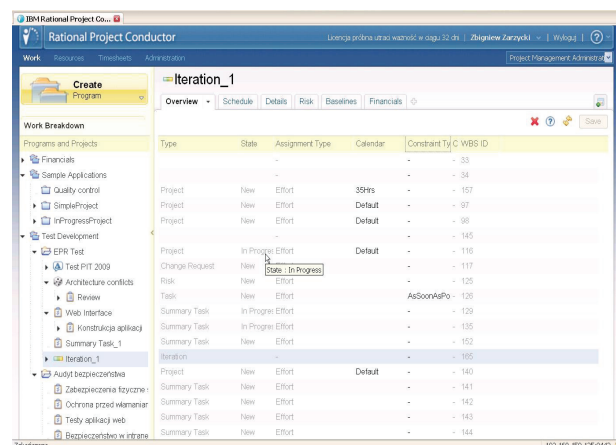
IBM Rational Project Co...

Rational Project Conductor

Licencja próbna utraci ważność w ciągu 32 dni | Zbigniew Zarzycki | Wyloguj | ?

Work Resources Timesheets Administration

Project Management Administra

Create
Program

Iteration_1

Overview Schedule Details Risk Baselines Financials

Save

Work Breakdown

Programs and Projects

Financials
Sample Applications
Quality control
SimpleProject
InProgressProject
Test Development
EPR Test
Test PIT 2009
Architecture conflicts
Review
Web Interface
Konstrukcja aplikacji
Summary Task_1
Iteration_1
Audyt bezpieczenstwa
Zabezpieczenia fizyczne
Ochrona przed włamaniam
Testy aplikacji web
Bezpieczeństwo w intrane

| Type | State | Assignment Type | Calendar | Constraint Ty | C | WBS ID |
|---|---|---|---|---|---|---|
| | | - | | - | | 33 |
| | | - | | - | | 34 |
| Project | New | Effort | 35Hrs | - | | 157 |
| Project | New | Effort | Default | - | | 97 |
| Project | New | Effort | Default | - | | 98 |
| | | - | | - | | 145 |
| Project | In Progre | Effort | Default | - | | 116 |
| Change Request | New | State : In Progress | | - | | 117 |
| Risk | New | Effort | | - | | 125 |
| Task | New | Effort | | AsSoonAsPo | | 126 |
| Summary Task | In Progre | Effort | | - | | 129 |
| Summary Task | In Progre | Effort | | - | | 135 |
| Summary Task | New | Effort | | - | | 152 |
| Iteration | | - | | - | | 165 |
| Project | New | Effort | Default | - | | 140 |
| Summary Task | New | Effort | | - | | 141 |
| Summary Task | New | Effort | | - | | 142 |
| Summary Task | New | Effort | | - | | 143 |
| Summary Task | New | Effort | | - | | 144 |